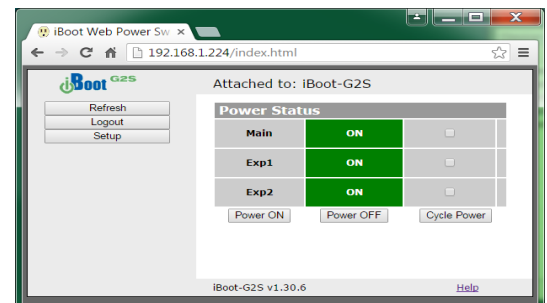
iBoot Web Power Sw ×

192.168.1.224/index.html

iBoot G2S

Refresh
Logout
Setup

Attached to: iBoot-G2S

Power Status

| Main | ON |
|---|---|
| Exp1 | ON |
| Exp2 | ON |

Power ON Power OFF Cycle Power

iBoot-G2S v1.30.6 Help